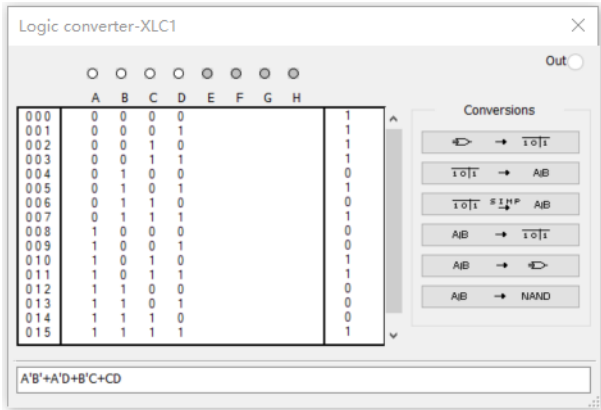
Logic converter-XLC1

Out

A B C D E F G H

| | A | B | C | D | |
|---|---|---|---|---|---|
| 000 | 0 | 0 | 0 | 0 | 1 |
| 001 | 0 | 0 | 0 | 1 | 1 |
| 002 | 0 | 0 | 1 | 0 | 1 |
| 003 | 0 | 0 | 1 | 1 | 1 |
| 004 | 0 | 1 | 0 | 0 | 0 |
| 005 | 0 | 1 | 0 | 1 | 1 |
| 006 | 0 | 1 | 1 | 0 | 0 |
| 007 | 0 | 1 | 1 | 1 | 1 |
| 008 | 1 | 0 | 0 | 0 | 1 |
| 009 | 1 | 0 | 0 | 1 | 0 |
| 010 | 1 | 0 | 1 | 0 | 1 |
| 011 | 1 | 0 | 1 | 1 | 1 |
| 012 | 1 | 1 | 0 | 0 | 0 |
| 013 | 1 | 1 | 0 | 1 | 0 |
| 014 | 1 | 1 | 1 | 0 | 0 |
| 015 | 1 | 1 | 1 | 1 | 1 |

Conversions

→ $\overline{1}\overline{0}\overline{|}\overline{1}$

$\overline{1}\overline{0}\overline{|}\overline{1}$ → A|B

$\overline{1}\overline{0}\overline{|}\overline{1}$ SIMP → A|B

A|B → $\overline{1}\overline{0}\overline{|}\overline{1}$

A|B →

A|B → NAND

A'B'+A'D+B'C+CD